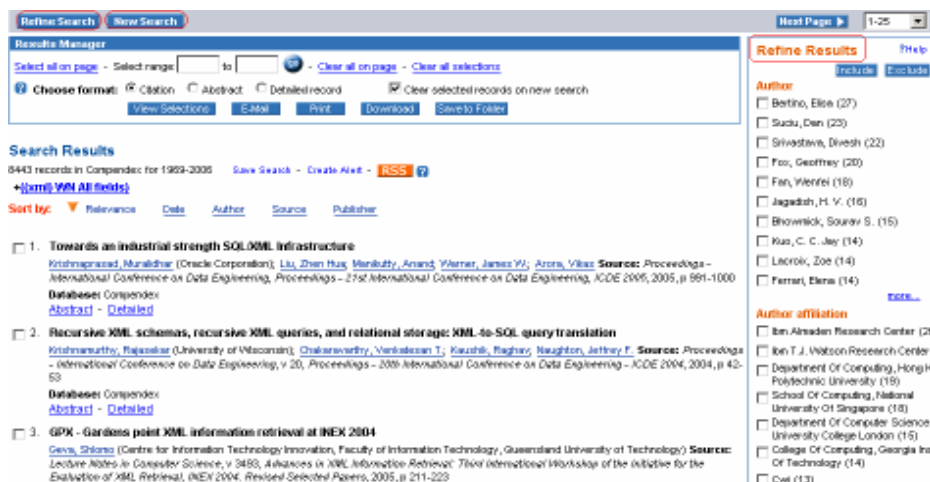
Refine Search | New Search

Next Page ▶ 1-25

Results Manager

Select all on page - Select range: to - Clear all on page - Clear all selections

Choose format: Citation Abstract Detailed record Clear selected records on new search

View Selections | E-Mail | Print | Download | Save to Folder

Search Results

8443 records in Compendex for 1969-2006 Save Search - Create Alert - RSS

+((xml) WN All fields)

Sort by: Relevance Date Author Source Publisher

1. Towards an industrial strength SQL/XML infrastructure

Krishnaprasad, Muralidhar (Oracle Corporation); Liu, Zhen Hua; Manikutty, Anand; Warner, James W.; Arora, Vikas Source: Proceedings - International Conference on Data Engineering, Proceedings - 21st International Conference on Data Engineering, ICDE 2005, 2005, p 991-1000

Database: Compendex

Abstract - Detailed

2. Recursive XML schemas, recursive XML queries, and relational storage: XML-to-SQL query translation

Krishnamurthy, Rajasekar (University of Wisconsin); Chakaravarthy, Venkatesan T.; Kaushik, Raghav; Naughton, Jeffrey F. Source: Proceedings - International Conference on Data Engineering, v 20, Proceedings - 20th International Conference on Data Engineering - ICDE 2004, 2004, p 42-53

Database: Compendex

Abstract - Detailed

3. GPX - Gardens point XML information retrieval at INEX 2004

Geva, Shlomo (Centre for Information Technology Innovation, Faculty of Information Technology, Queensland University of Technology) Source: Lecture Notes in Computer Science, v 3493, Advances in XML Information Retrieval: Third International Workshop of the Initiative for the Evaluation of XML Retrieval, INEX 2004. Revised Selected Papers, 2005, p 211-223

Refine Results

Help

Include | Exclude

Author

Bertino, Elisa (27)

Suciu, Dan (23)

Srivastava, Divesh (22)

Fox, Geoffrey (20)

Fan, Wenfei (18)

Jagadish, H. V. (16)

Bhowmick, Sourav S. (15)

Kuo, C. C. Jay (14)

Lacroix, Zoe (14)

Ferrari, Elena (14)

more...

Author affiliation

Ibm Almaden Research Center (2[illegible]

Ibm T.J. Watson Research Center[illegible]

Department Of Computing, Hong K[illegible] Polytechnic University (19)

School Of Computing, National University Of Singapore (18)

Department Of Computer Science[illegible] University College London (15)

College Of Computing, Georgia In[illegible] Of Technology (14)

Cwi (13)